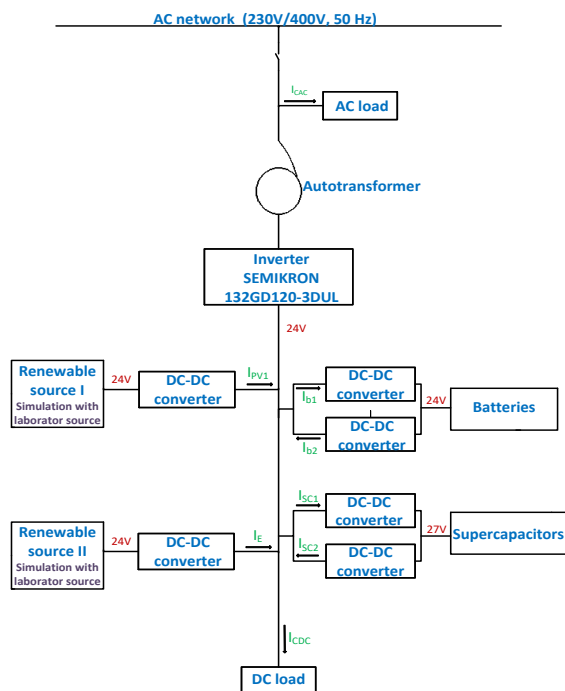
AC network (230V/400V, 50 Hz)

$I_{CAC}$

AC load

Autotransformer

Inverter
SEMIKRON
132GD120-3DUL

24V

Renewable source I
Simulation with laboratory source

24V

DC-DC converter

$I_{PV1}$

DC-DC converter

$I_{b1}$

DC-DC converter

$I_{b2}$

24V

Batteries

$I_{SC1}$

DC-DC converter

$I_{SC2}$

DC-DC converter

27V

Supercapacitors

Renewable source II
Simulation with laboratory source

24V

DC-DC converter

$I_E$

$I_{CDC}$

DC load